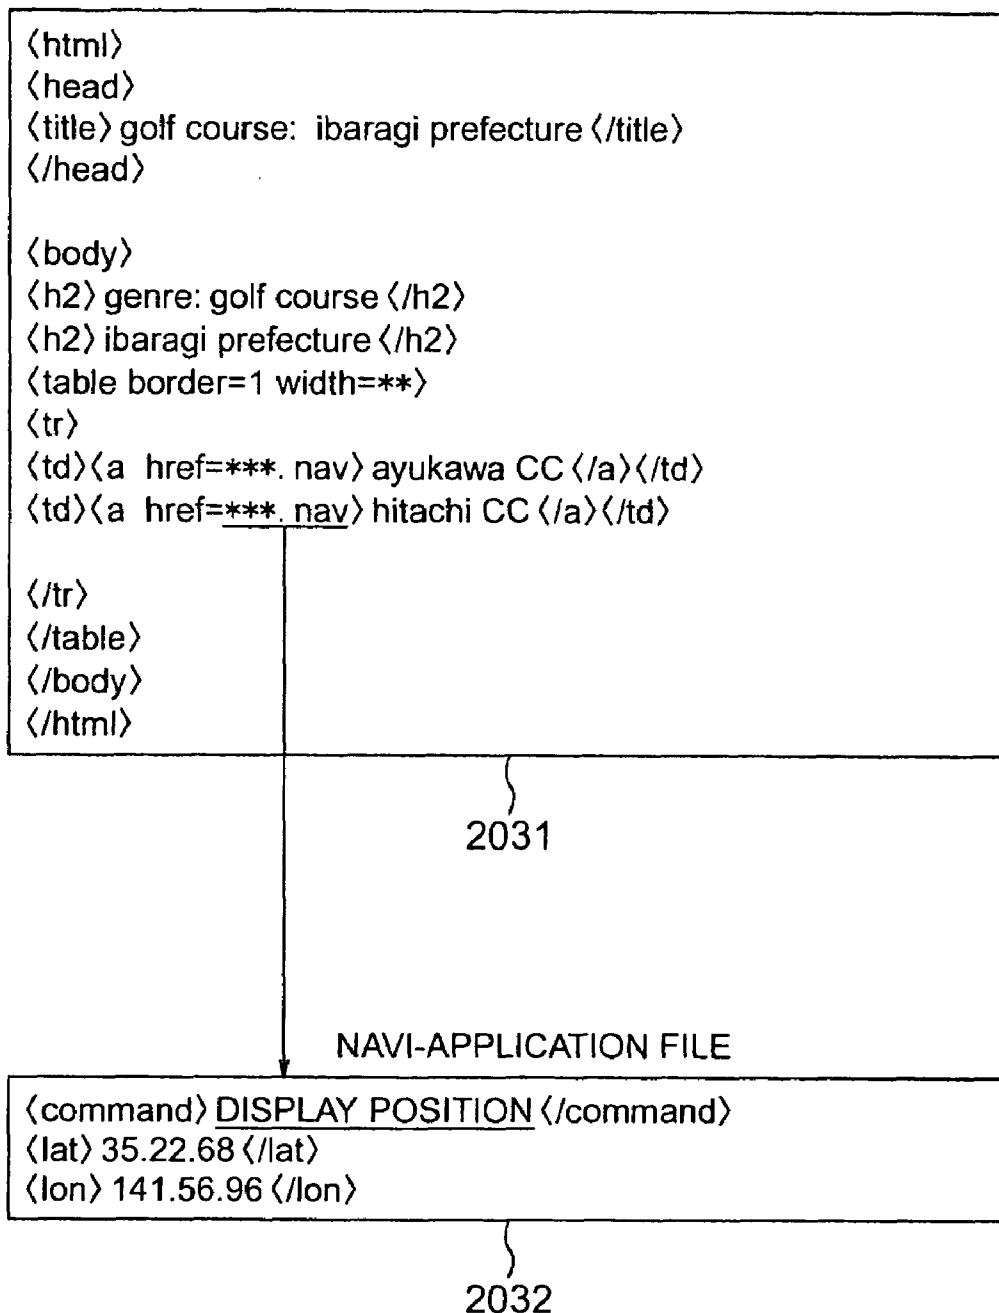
⟨html⟩
⟨head⟩
⟨title⟩ golf course: ibaragi prefecture ⟨/title⟩
⟨/head⟩

⟨body⟩
⟨h2⟩ genre: golf course ⟨/h2⟩
⟨h2⟩ ibaragi prefecture ⟨/h2⟩
⟨table border=1 width=**⟩
⟨tr⟩
⟨td⟩⟨a href=***. nav⟩ ayukawa CC ⟨/a⟩⟨/td⟩
⟨td⟩⟨a href=***. nav⟩ hitachi CC ⟨/a⟩⟨/td⟩

⟨/tr⟩
⟨/table⟩
⟨/body⟩
⟨/html⟩

2031

NAVI-APPLICATION FILE

⟨command⟩ DISPLAY POSITION ⟨/command⟩
⟨lat⟩ 35.22.68 ⟨/lat⟩
⟨lon⟩ 141.56.96 ⟨/lon⟩

2032